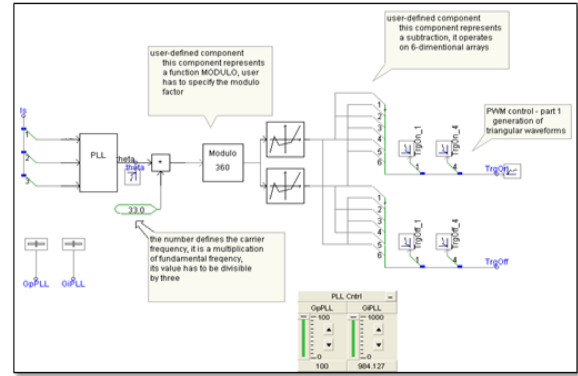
user-defined component
this component represents a subtraction, it operates on 6-dimentional arrays

user-defined component
this component represents a function MODULO, user has to specify the modulo factor

PWM control - part 1
generation of triangular waveforms

Is

1

2

3

PLL

theta

theta

+

Modulo

360

1
2
3
4
5
6

1
2
3
4
5
6

1
2
3
4
5
6

Trgon_1

Trgon_4

TrgOn

Trgoff_1

Trgoff_4

TrgOff

1

4

1

4

33.0

the number defines the carrier frequency, it is a multiplication of fundamental frequency, its value has to be divisible by three

GpPLL

GiPLL

PLL Cntrl

GpPLL

GiPLL

100

1000

0

0

100

984.127